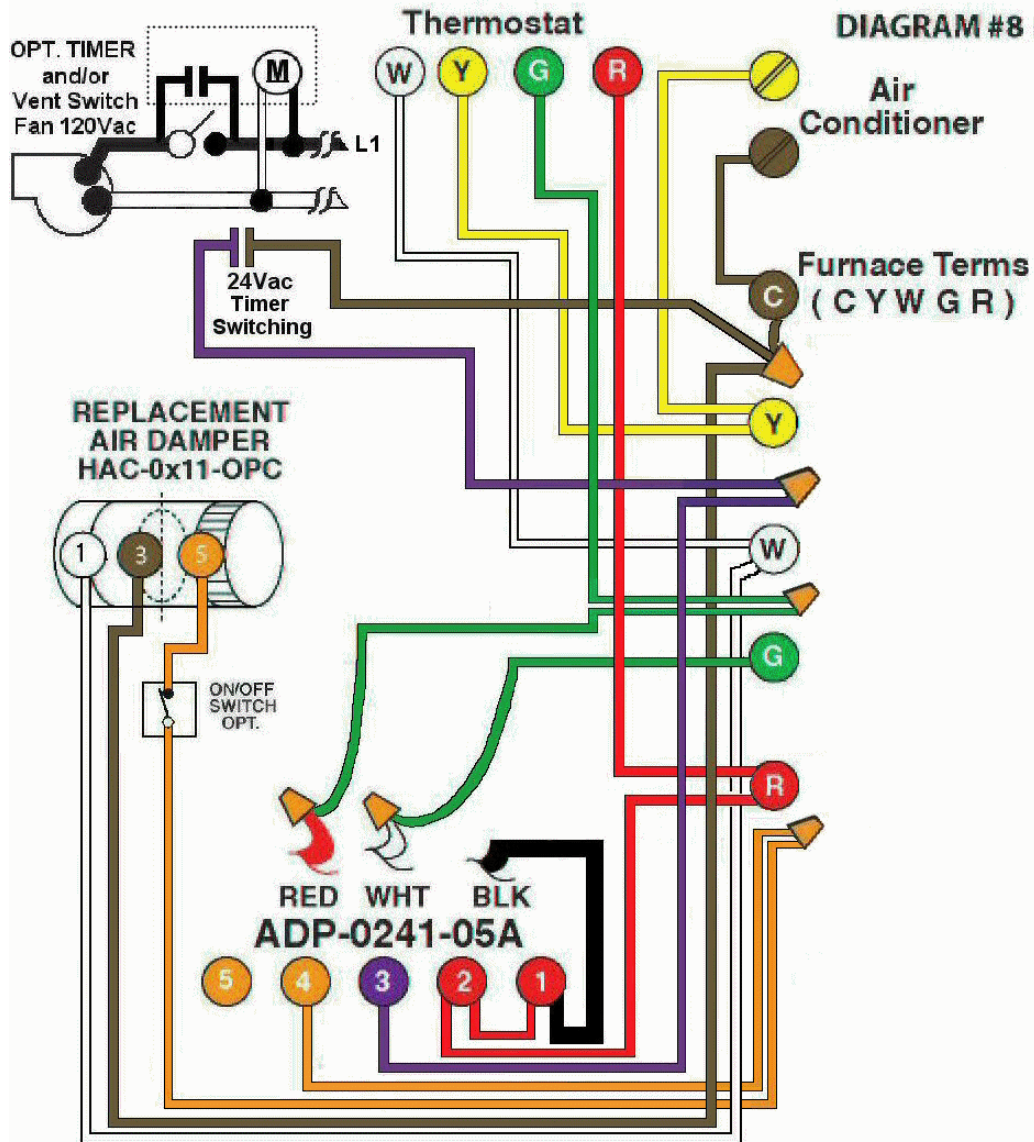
OPT. TIMER and/or Vent Switch Fan 120Vac

M

L1

Thermostat

W Y G R

DIAGRAM #8

Air Conditioner

24Vac Timer Switching

Furnace Terms ( C Y W G R )

C

Y

REPLACEMENT AIR DAMPER HAC-0x11-OPC

1 3 5

W

G

ON/OFF SWITCH OPT.

R

RED WHT BLK

ADP-0241-05A

5 4 3 2 1